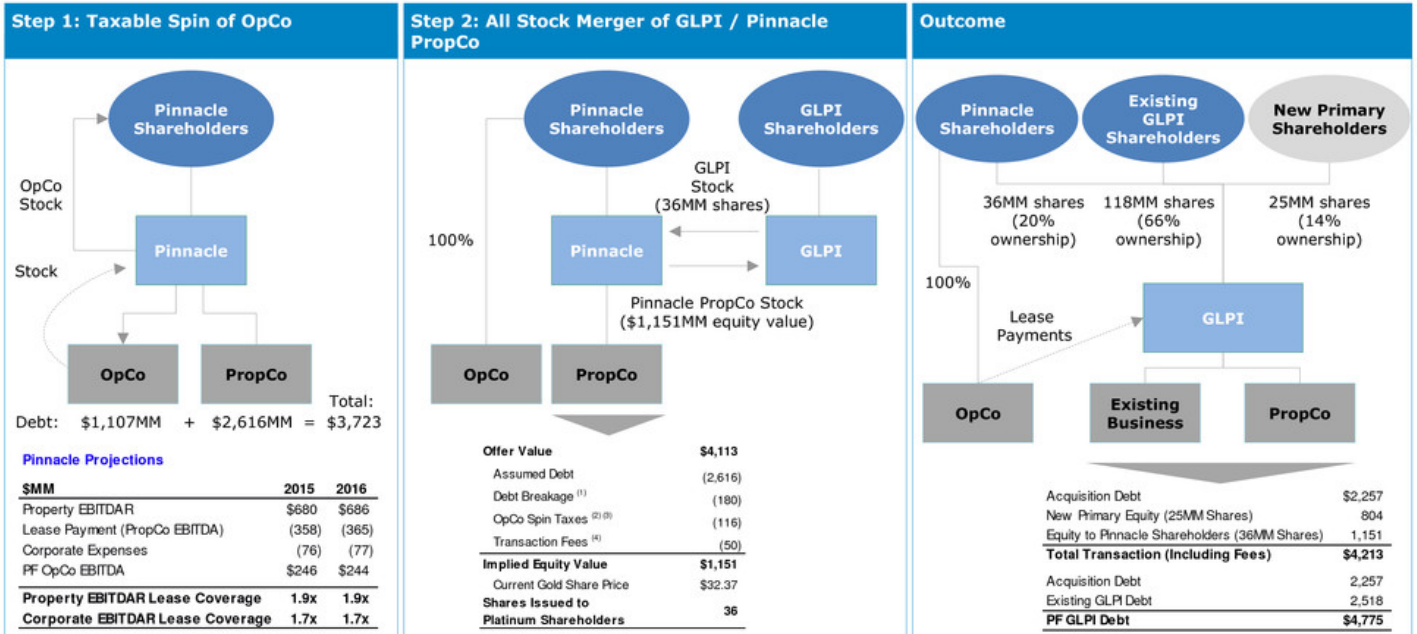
Step 1: Taxable Spin of OpCo

Pinnacle Shareholders

OpCo Stock

Pinnacle

Stock

OpCo

PropCo

Debt: $1,107MM + $2,616MM = Total: $3,723

Pinnacle Projections

| $MM | 2015 | 2016 |
|---|---|---|
| Property EBITDAR | $680 | $686 |
| Lease Payment (PropCo EBITDA) | (358) | (365) |
| Corporate Expenses | (76) | (77) |
| PF OpCo EBITDA | $246 | $244 |
| Property EBITDAR Lease Coverage | 1.9x | 1.9x |
| Corporate EBITDAR Lease Coverage | 1.7x | 1.7x |

Step 2: All Stock Merger of GLPI / Pinnacle PropCo

Pinnacle Shareholders

GLPI Shareholders

GLPI Stock (36MM shares)

100%

Pinnacle

GLPI

Pinnacle PropCo Stock ($1,151MM equity value)

OpCo

PropCo

| Offer Value | $4,113 |
|---|---|
| Assumed Debt | (2,616) |
| Debt Breakage $^{(1)}$ | (180) |
| OpCo Spin Taxes $^{(2)(3)}$ | (116) |
| Transaction Fees $^{(4)}$ | (50) |
| Implied Equity Value | $1,151 |
| Current Gold Share Price | $32.37 |
| Shares Issued to Platinum Shareholders | 36 |

Outcome

Pinnacle Shareholders

Existing GLPI Shareholders

New Primary Shareholders

36MM shares (20% ownership)

118MM shares (66% ownership)

25MM shares (14% ownership)

100%

Lease Payments

GLPI

OpCo

Existing Business

PropCo

| Acquisition Debt | $2,257 |
|---|---|
| New Primary Equity (25MM Shares) | 804 |
| Equity to Pinnacle Shareholders (36MM Shares) | 1,151 |
| Total Transaction (Including Fees) | $4,213 |
| Acquisition Debt | 2,257 |
| Existing GLPI Debt | 2,518 |
| PF GLPI Debt | $4,775 |